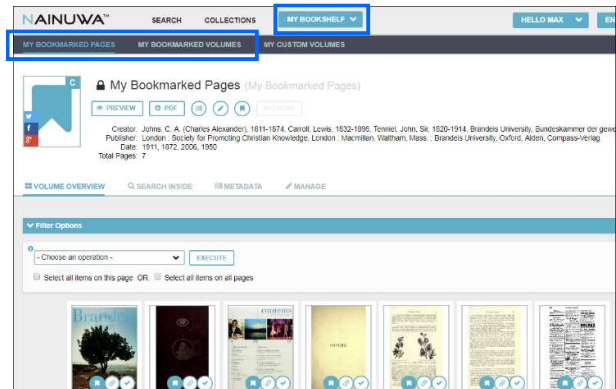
NAINUWA™ SEARCH COLLECTIONS MY BOOKSHELF HELLO MAX EN

MY BOOKMARKED PAGES MY BOOKMARKED VOLUMES MY CUSTOM VOLUMES

C

My Bookmarked Pages (My Bookmarked Pages)

PREVIEW PDF

Creator: Johns, C. A. (Charles Alexander), 1811-1874, Carroll, Lewis, 1832-1898, Tenniel, John, Sir, 1820-1914, Brandeis University, Bundeskammer der gewe
Publisher: London : Society for Promoting Christian Knowledge, London : Macmillan, Waltham, Mass. : Brandeis University, Oxford, Alden, Compass-Verlag
Date: 1911, 1872, 2006, 1950
Total Pages: 7

VOLUME OVERVIEW SEARCH INSIDE METADATA MANAGE

Filter Options

- Choose an operation - EXECUTE

Select all items on this page OR Select all items on all pages

Brandeis